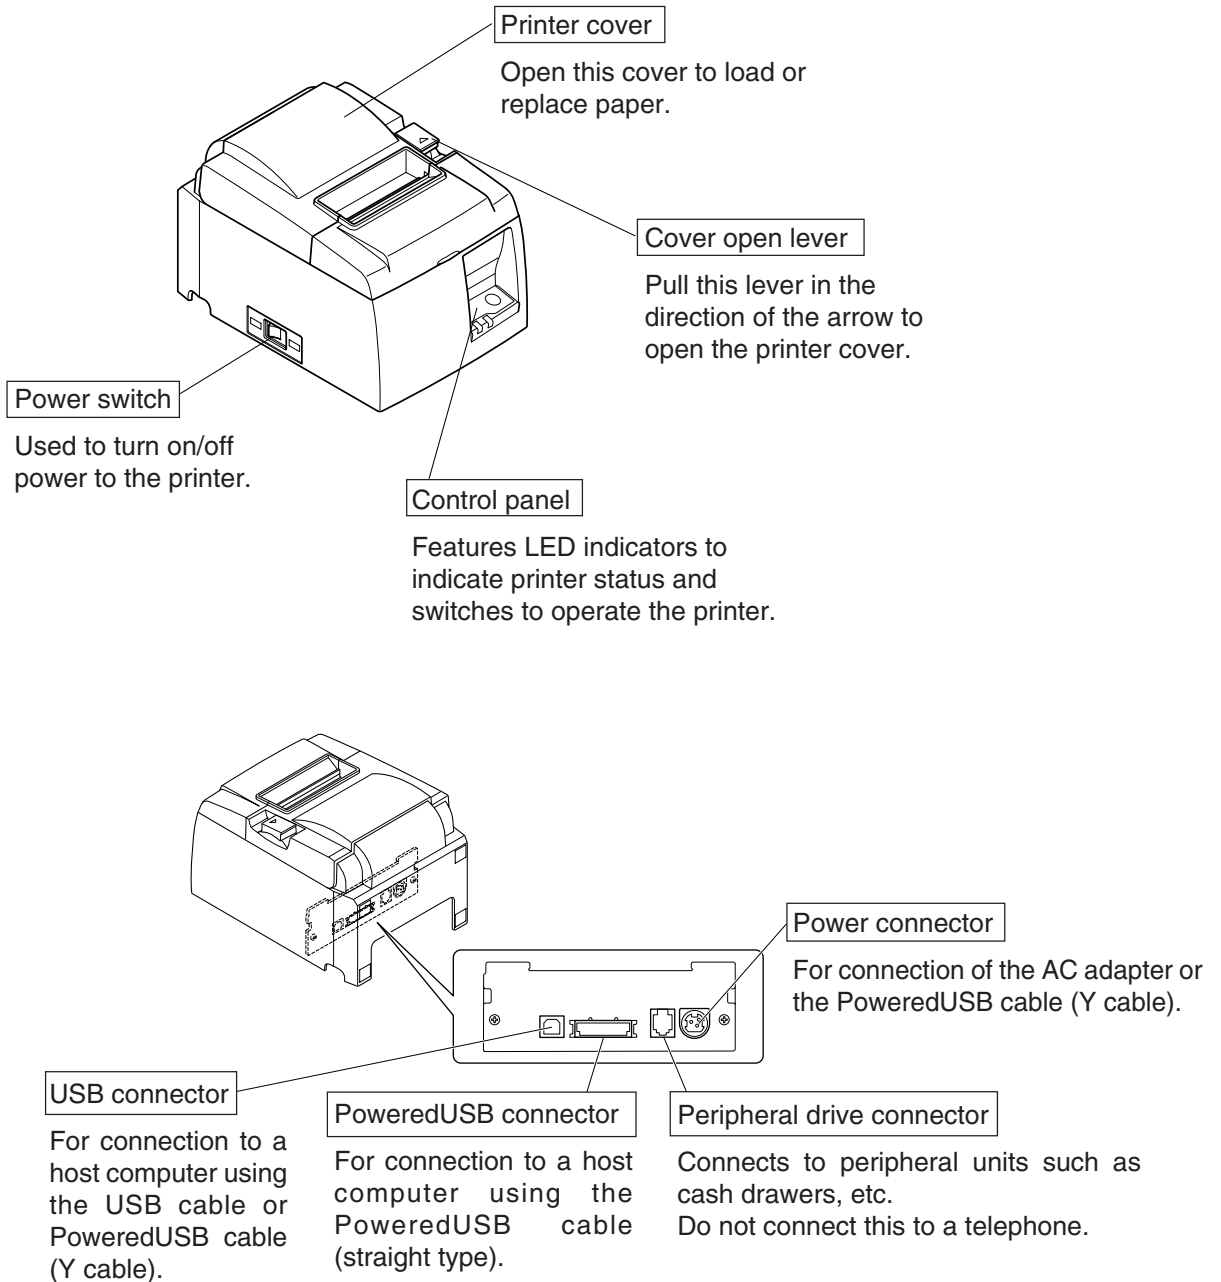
Printer cover

Open this cover to load or replace paper.

Cover open lever

Pull this lever in the direction of the arrow to open the printer cover.

Power switch

Used to turn on/off power to the printer.

Control panel

Features LED indicators to indicate printer status and switches to operate the printer.

Power connector

For connection of the AC adapter or the PoweredUSB cable (Y cable).

USB connector

For connection to a host computer using the USB cable or PoweredUSB cable (Y cable).

PoweredUSB connector

For connection to a host computer using the PoweredUSB cable (straight type).

Peripheral drive connector

Connects to peripheral units such as cash drawers, etc.
Do not connect this to a telephone.